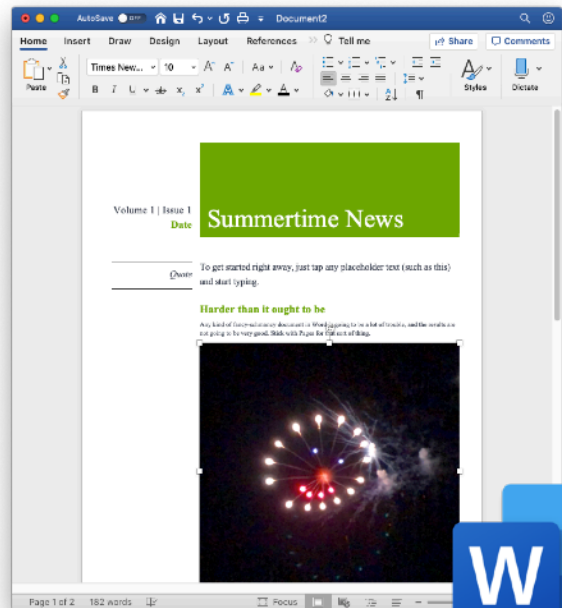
AutoSave OFF Document2

Home Insert Draw Design Layout References Tell me Share Comments

Paste Times New... 10 Styles Dictate

Volume 1 | Issue 1
Date

Summertime News

Quote

To get started right away, just tap any placeholder text (such as this) and start typing.

Harder than it ought to be

Any kind of fancy-schmancy document in Word is going to be a lot of trouble, and the results are not going to be very good. Stick with Pages for this sort of thing.

Page 1 of 2 182 words Focus

W